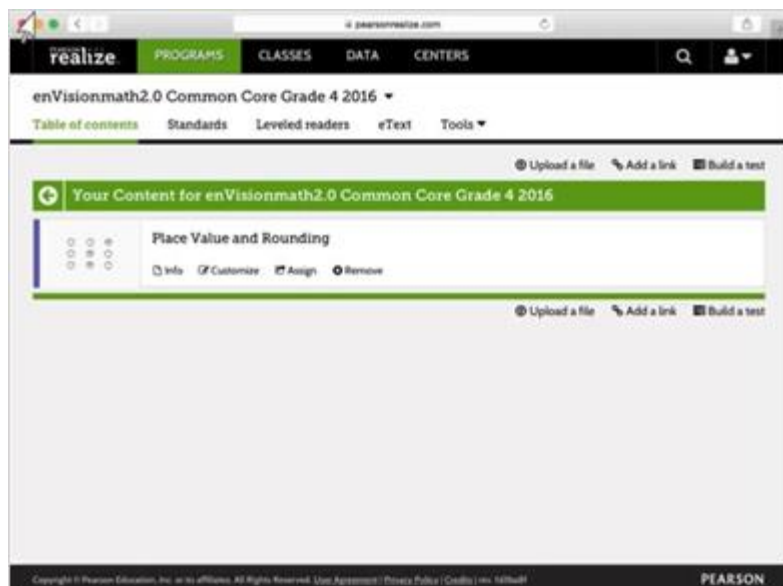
pearsonrealize.com

PEARSON realize. PROGRAMS CLASSES DATA CENTERS

enVisionmath2.0 Common Core Grade 4 2016 ▾

Table of contents Standards Leveled readers eText Tools ▾

Upload a file Add a link Build a test

Your Content for enVisionmath2.0 Common Core Grade 4 2016

Place Value and Rounding

Info Customize Assign Remove

Upload a file Add a link Build a test

Copyright © Pearson Education, Inc. or its affiliates. All Rights Reserved. User Agreement | Privacy Policy | Credits | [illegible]

PEARSON